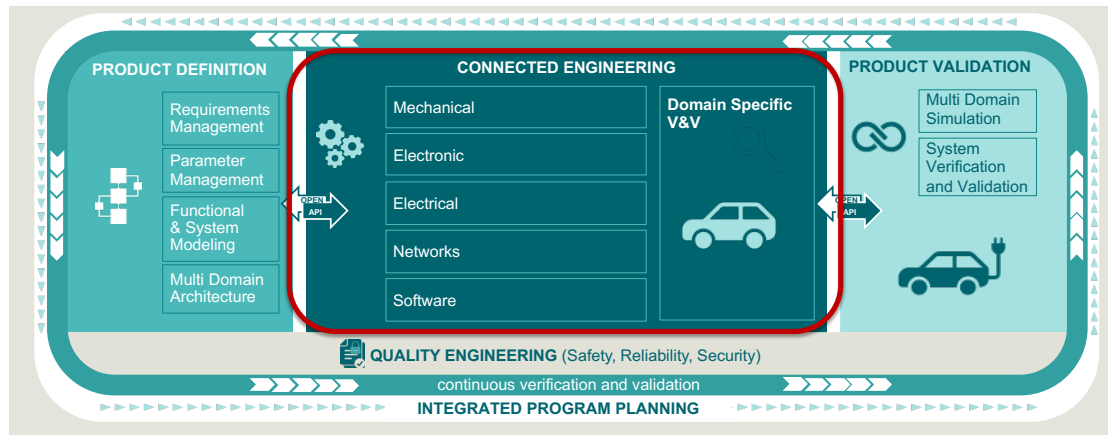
PRODUCT DEFINITION

Requirements Management

Parameter Management

Functional & System Modeling

Multi Domain Architecture

OPEN API

CONNECTED ENGINEERING

Mechanical

Electronic

Electrical

Networks

Software

Domain Specific V&V

OPEN API

PRODUCT VALIDATION

Multi Domain Simulation

System Verification and Validation

QUALITY ENGINEERING (Safety, Reliability, Security)

continuous verification and validation

INTEGRATED PROGRAM PLANNING